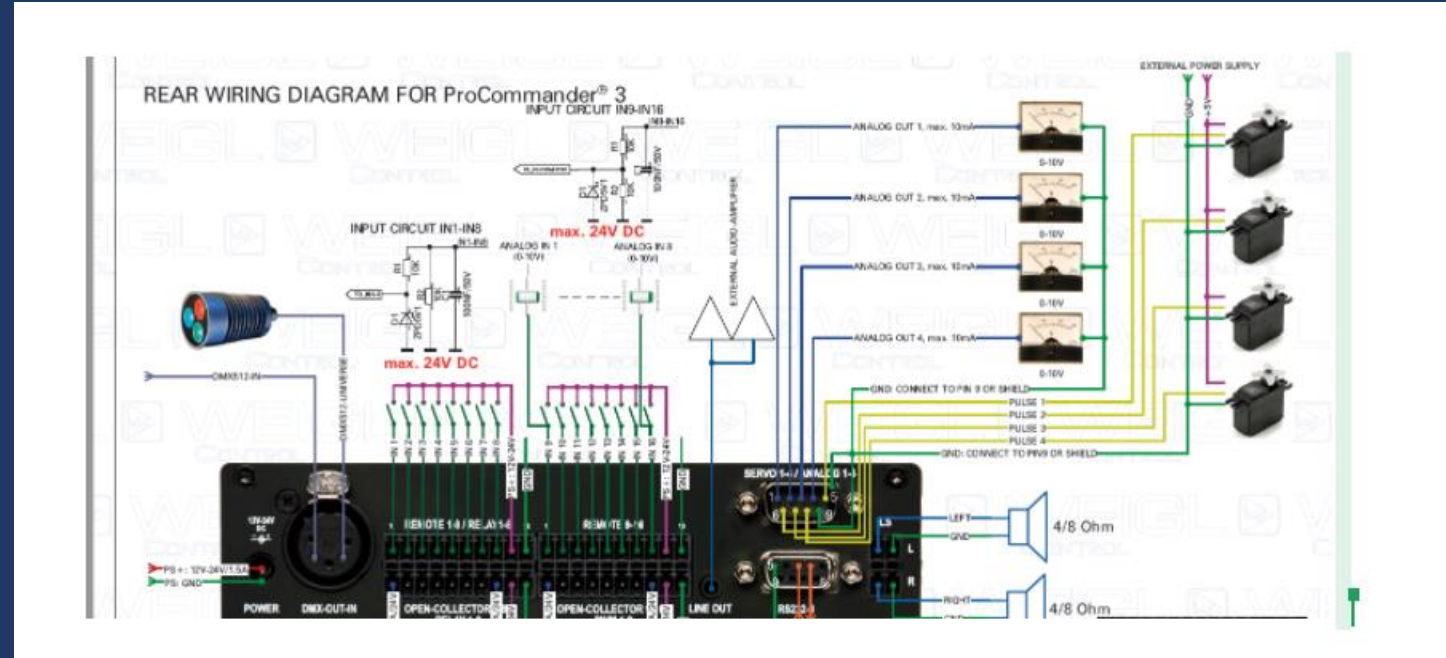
REAR WIRING DIAGRAM FOR ProCommander® 3

INPUT CIRCUIT IN9-IN16

IN9-IN16

INPUT CIRCUIT IN1-IN8

IN1-IN8

max. 24V DC

max. 24V DC

ANALOG IN 1 (0-10V)

ANALOG IN 8 (0-10V)

EXTERNAL AUDIO AMPLIFIER

EXTERNAL POWER SUPPLY

GND

+5V

ANALOG OUT 1, max. 10mA

0-10V

ANALOG OUT 2, max. 10mA

0-10V

ANALOG OUT 3, max. 10mA

0-10V

ANALOG OUT 4, max. 10mA

0-10V

GND: CONNECT TO PIN 9 OR SHIELD

PULSE 1

PULSE 2

PULSE 3

PULSE 4

GND: CONNECT TO PIN9 OR SHIELD

DMX512-IN

DMX512-UNIVERSE

PS+: 12V-24V/1.5A

PS: GND

12V-24V DC

POWER

DMX-OUT-IN

REMOTE 1-8 / RELAY 1-8

REMOTE 9-16

OPEN-COLLECTOR

OPEN-COLLECTOR

LINE OUT

SERVO 1-4 / ANALOG 1-4

RS232

LS

L

R

LEFT

GND

RIGHT

4/8 Ohm

4/8 Ohm

GND

PS+: 12V-24V